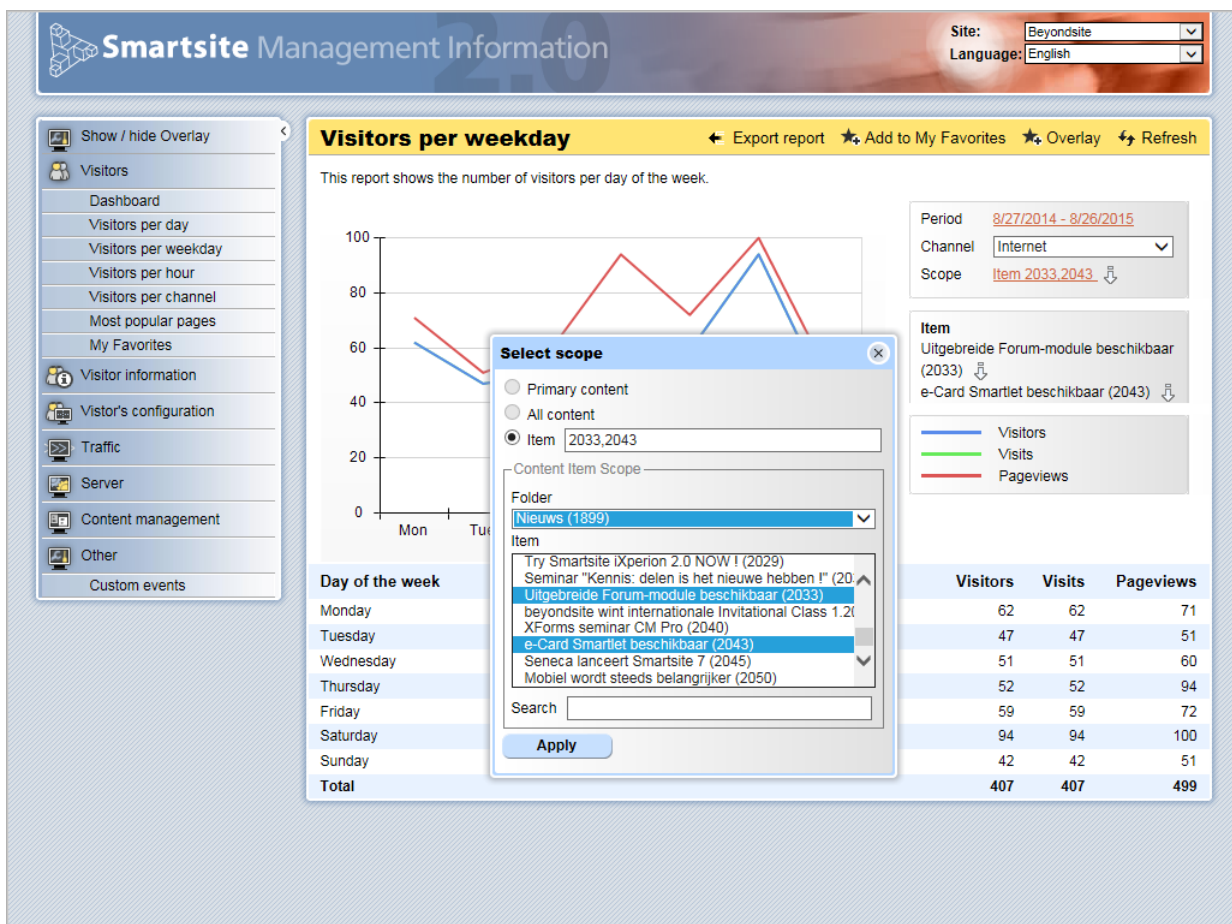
Smartsite Management Information 2.0

Site: Beyondsite
Language: English

Show / hide Overlay
Visitors
Dashboard
Visitors per day
Visitors per weekday
Visitors per hour
Visitors per channel
Most popular pages
My Favorites
Visitor information
Vistor's configuration
Traffic
Server
Content management
Other
Custom events

Visitors per weekday

Export report
Add to My Favorites
Overlay
Refresh

This report shows the number of visitors per day of the week.

100
80
60
40
20
0
Mon
Tue

Period 8/27/2014 - 8/26/2015
Channel Internet
Scope Item 2033,2043

Item
Uitgebreide Forum-module beschikbaar (2033)
e-Card Smartlet beschikbaar (2043)

Visitors
Visits
Pageviews

Select scope

Primary content
All content
Item 2033,2043

Content Item Scope
Folder
Nieuws (1899)
Item
Try Smartsite iXperion 2.0 NOW ! (2029)
Seminar "Kennis: delen is het nieuwe hebben !" (20
Uitgebreide Forum-module beschikbaar (2033)
beyondsite wint internationale Invitational Class 1.2
XForms seminar CM Pro (2040)
e-Card Smartlet beschikbaar (2043)
Seneca lanceert Smartsite 7 (2045)
Mobiel wordt steeds belangrijker (2050)
Search

Apply

| Day of the week | Visitors | Visits | Pageviews |
|---|---|---|---|
| Monday | 62 | 62 | 71 |
| Tuesday | 47 | 47 | 51 |
| Wednesday | 51 | 51 | 60 |
| Thursday | 52 | 52 | 94 |
| Friday | 59 | 59 | 72 |
| Saturday | 94 | 94 | 100 |
| Sunday | 42 | 42 | 51 |
| Total | 407 | 407 | 499 |